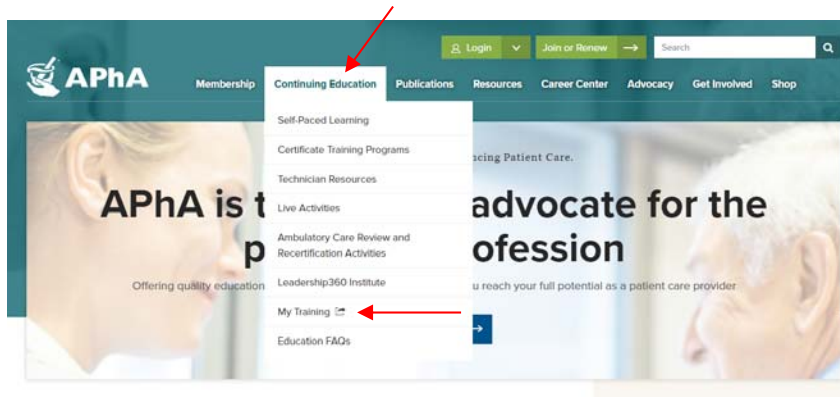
Login
Join or Renew →
Search

APhA

Membership
Continuing Education
Publications
Resources
Career Center
Advocacy
Get Involved
Shop

Self-Paced Learning
Certificate Training Programs
Technician Resources
Live Activities
Ambulatory Care Review and Recertification Activities
Leadership360 Institute
My Training
Education FAQs

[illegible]ncing Patient Care.

APhA is t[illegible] advocate for the p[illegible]ofession

Offering quality education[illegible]u reach your full potential as a patient care provider